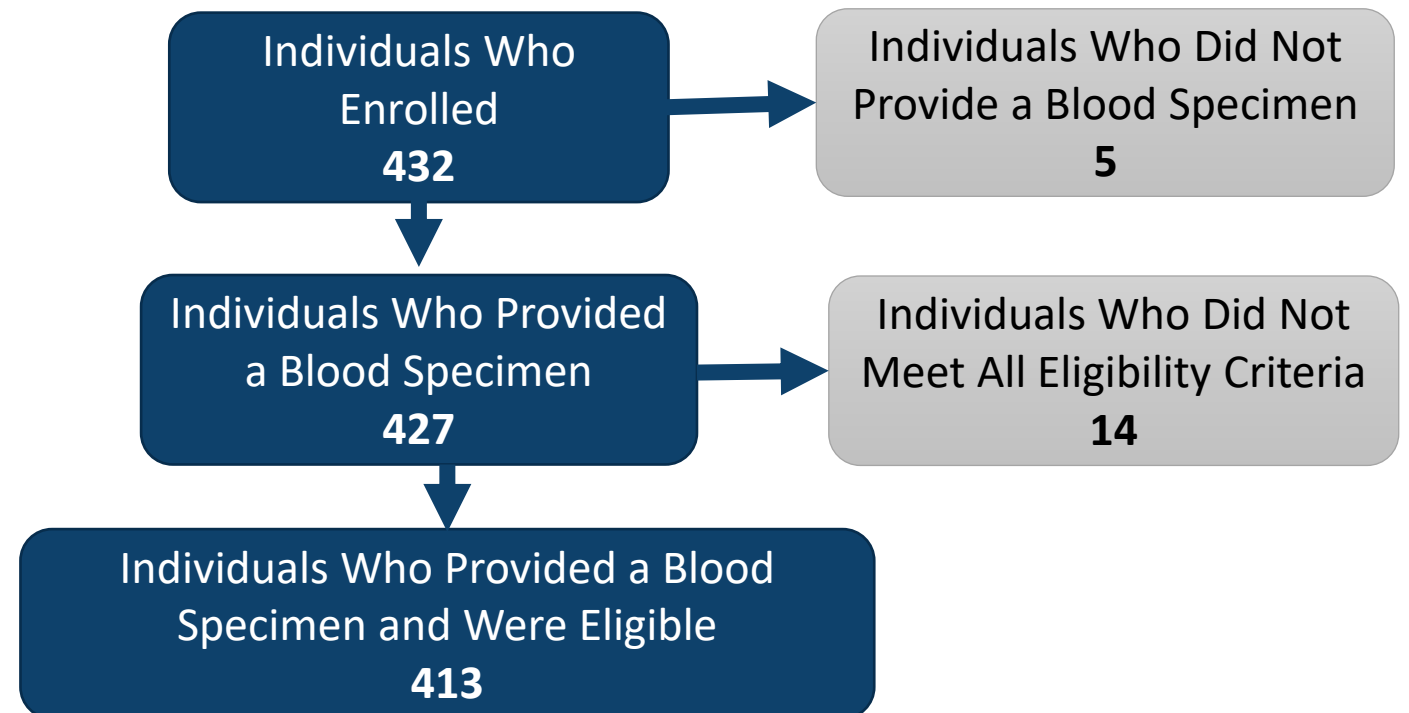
Individuals Who Enrolled
**432**

Individuals Who Did Not Provide a Blood Specimen
**5**

Individuals Who Provided a Blood Specimen
**427**

Individuals Who Did Not Meet All Eligibility Criteria
**14**

Individuals Who Provided a Blood Specimen and Were Eligible
**413**